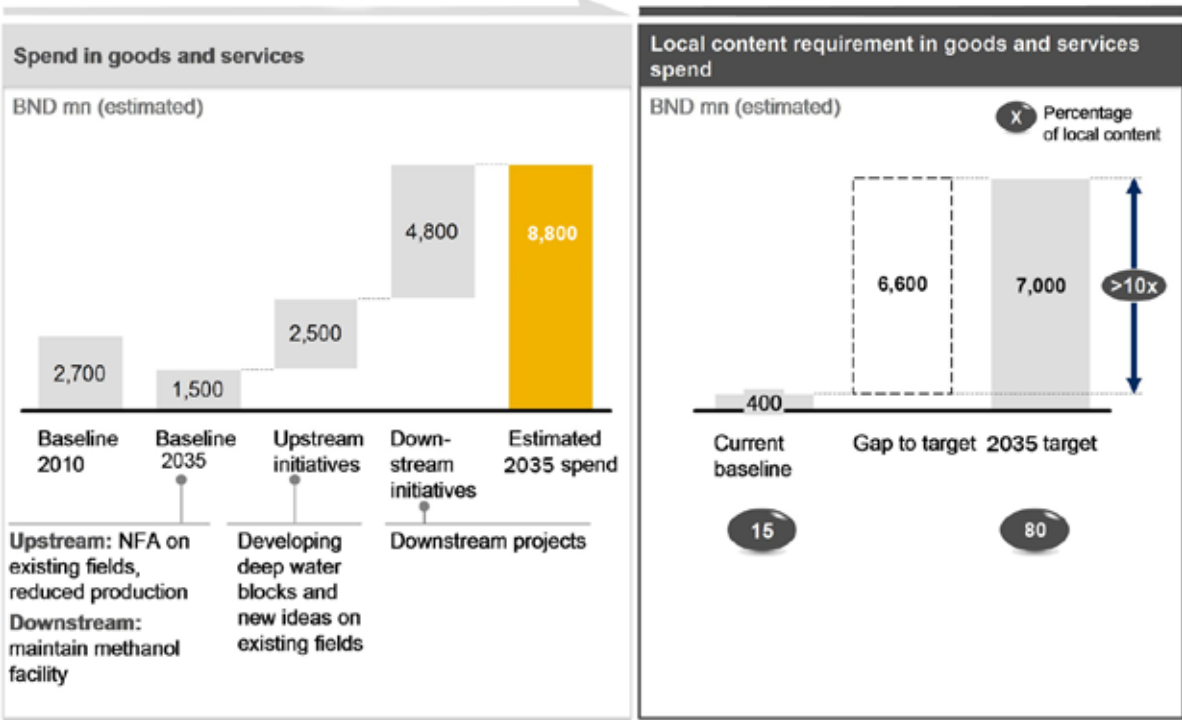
Spend in goods and services

BND mn (estimated)

2,700
1,500
2,500
4,800
8,800

Baseline 2010

Baseline 2035

Upstream initiatives

Downstream initiatives

Estimated 2035 spend

Upstream: NFA on existing fields, reduced production

Downstream: maintain methanol facility

Developing deep water blocks and new ideas on existing fields

Downstream projects

Local content requirement in goods and services spend

BND mn (estimated)

X Percentage of local content

400
6,600
7,000
>10x

Current baseline

Gap to target

2035 target

15

80